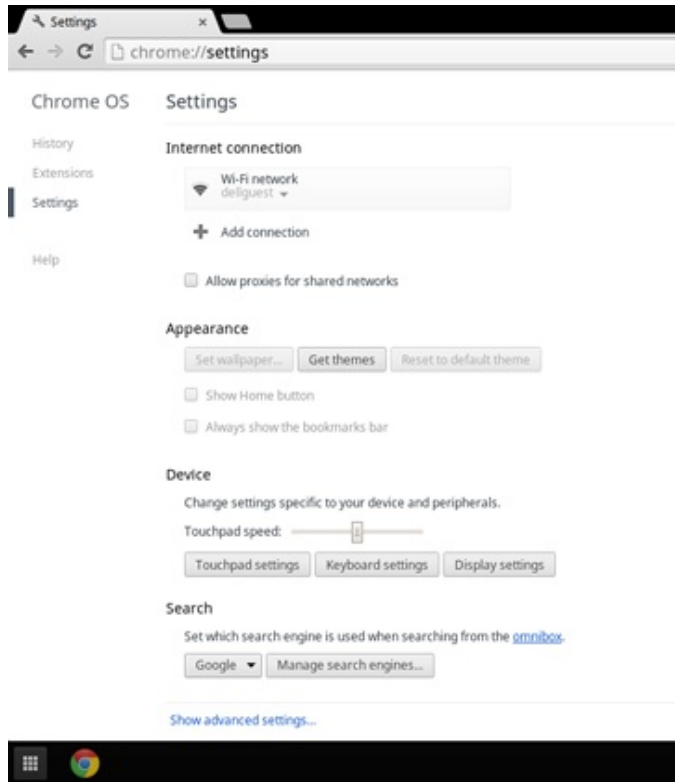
Settings ×
chrome://settings

Chrome OS

History
Extensions
Settings

Help

Settings

Internet connection

Wi-Fi network
dellguest

Add connection

Allow proxies for shared networks

Appearance

Set wallpaper... Get themes Reset to default theme

Show Home button

Always show the bookmarks bar

Device

Change settings specific to your device and peripherals.

Touchpad speed:

Touchpad settings Keyboard settings Display settings

Search

Set which search engine is used when searching from the omnibox.

Google Manage search engines...

Show advanced settings...